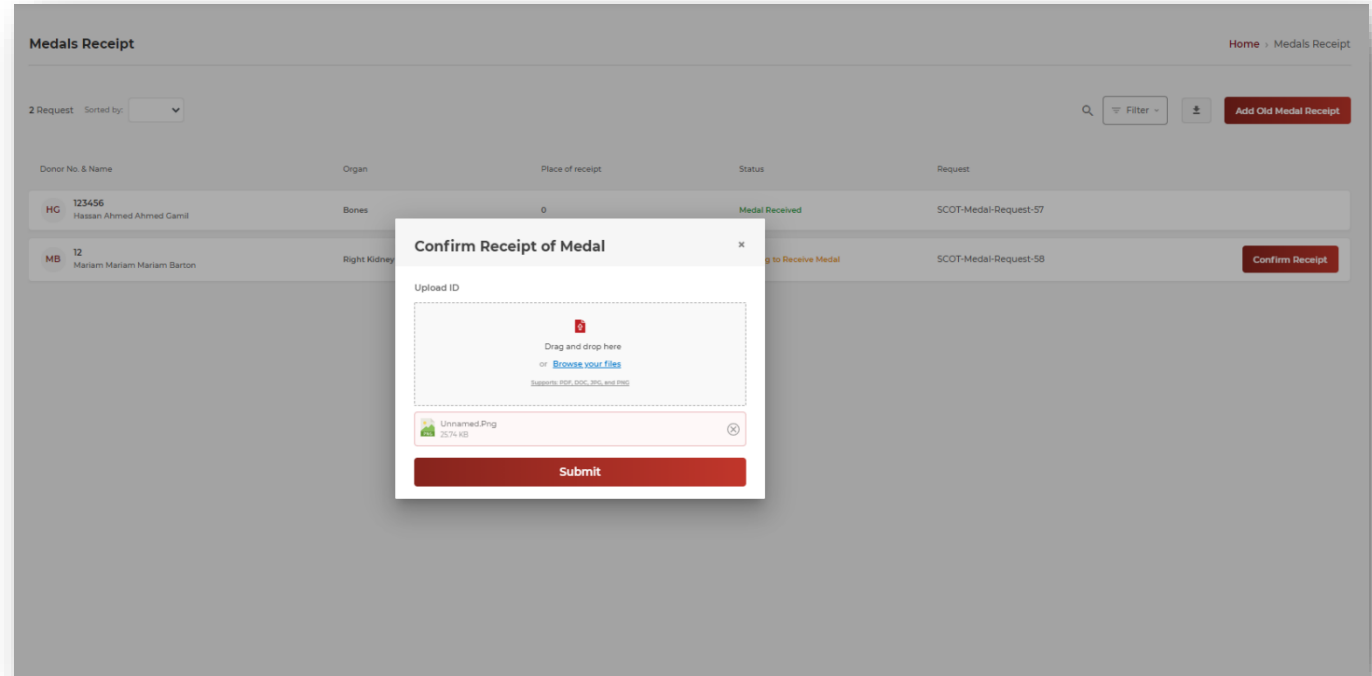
Medals Receipt

Home › Medals Receipt

2 Request Sorted by:

Filter

Add Old Medal Receipt

| Donor No. & Name | Organ | Place of receipt | Status | Request | |
|---|---|---|---|---|---|
| HG 123456 Hassan Ahmed Ahmed Gamil | Bones | 0 | Medal Received | SCOT-Medal-Request-57 | |
| MB 12 Mariam Mariam Mariam Barton | Right Kidney | | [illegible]g to Receive Medal | SCOT-Medal-Request-58 | Confirm Receipt |

Confirm Receipt of Medal

×

Upload ID

Drag and drop here

or Browse your files

Supports: PDF, DOC, JPG, and PNG

Unnamed.Png
25.74 KB

Submit